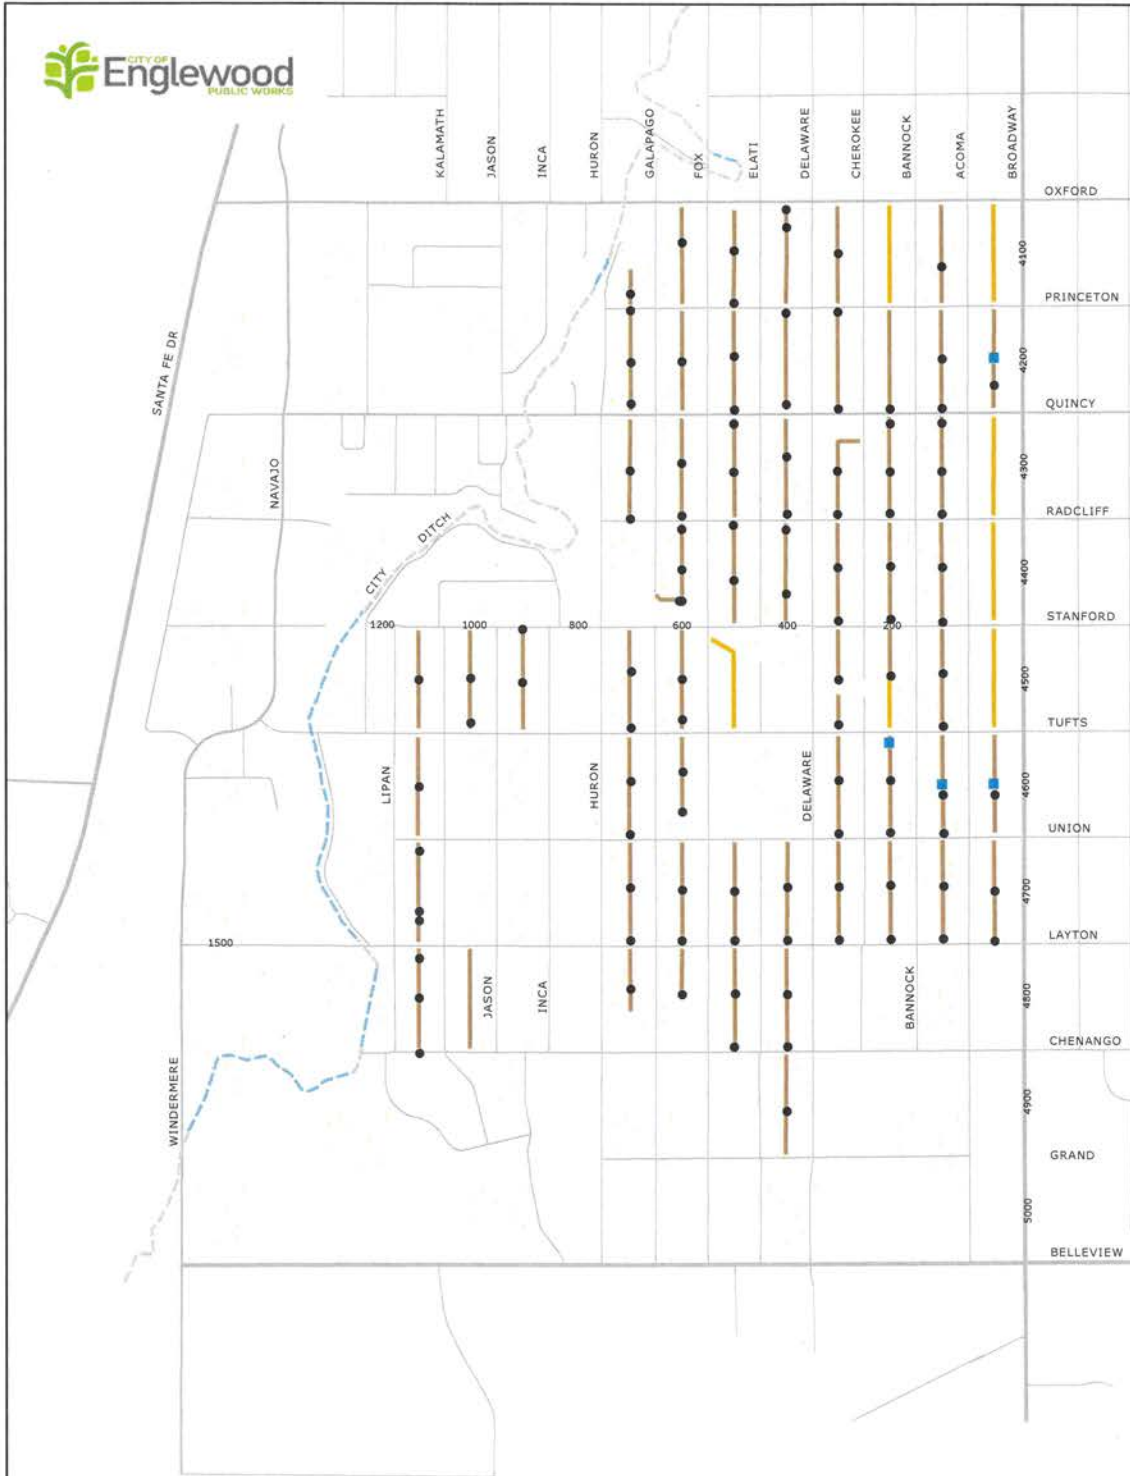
CITY OF Englewood PUBLIC WORKS

KALAMATH
JASON
INCA
HURON
GALAPAGO
FOX
ELATI
DELAWARE
CHEROKEE
BANNOCK
ACOMA
BROADWAY

OXFORD
4100
PRINCETON
4200
QUINCY
4300
RADCLIFF
4400
STANFORD
4500
TUFTS
4600
UNION
4700
LAYTON
4800
CHENANGO
4900
GRAND
5000
BELLEVIEW

SANTA FE DR
NAVAJO
CITY DITCH
1200
1000
800
600
400
200
LIPAN
HURON
DELAWARE
1500
JASON
INCA
BANNOCK
WINDERMERE